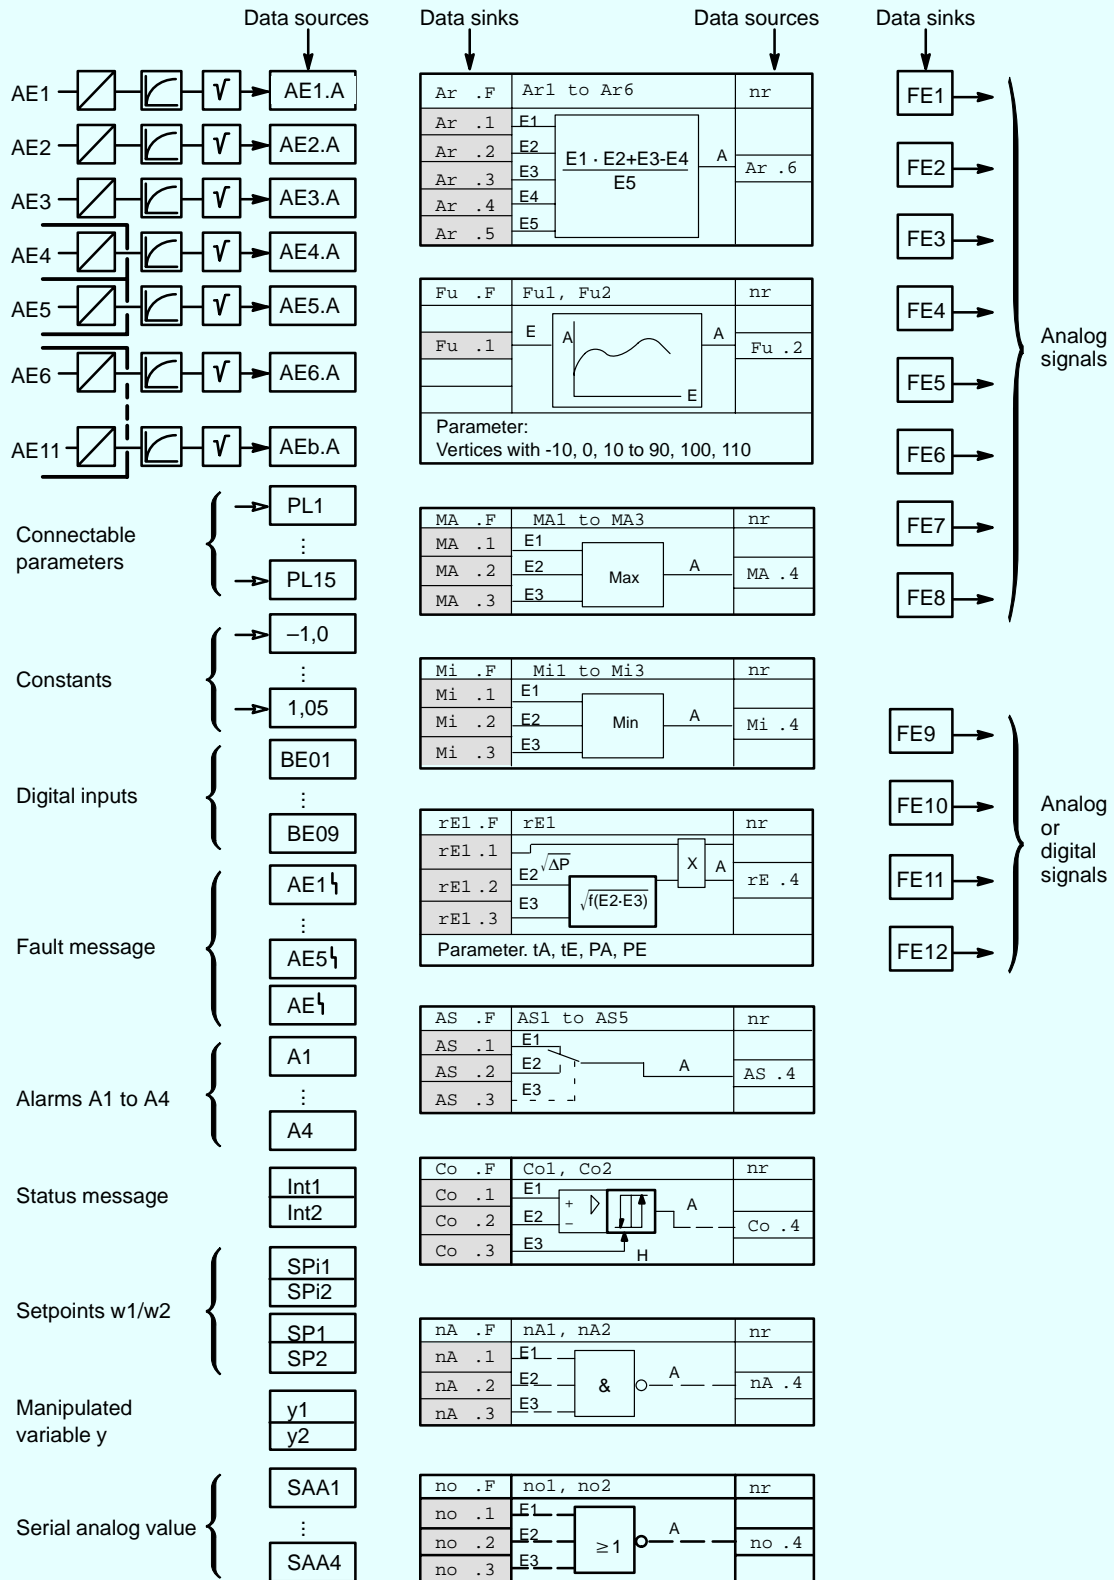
Data sources
Data sinks
Data sources
Data sinks

AE1 AE1.A
AE2 AE2.A
AE3 AE3.A
AE4 AE4.A
AE5 AE5.A
AE6 AE6.A
AE11 AEb.A

Connectable parameters
PL1
⋮
PL15

Constants
–1,0
⋮
1,05

Digital inputs
BE01
⋮
BE09

Fault message
AE1ϟ
⋮
AE5ϟ
AEϟ

Alarms A1 to A4
A1
⋮
A4

Status message
Int1
Int2

Setpoints w1/w2
SPi1
SPi2
SP1
SP2

Manipulated variable y
y1
y2

Serial analog value
SAA1
⋮
SAA4

| Ar .F | Ar1 to Ar6 | nr |
|---|---|---|
| Ar .1 | E1 | |
| Ar .2 | E2 $\frac{E1 \cdot E2+E3-E4}{E5}$ A | Ar .6 |
| Ar .3 | E3 | |
| Ar .4 | E4 | |
| Ar .5 | E5 | |

| Fu .F | Fu1, Fu2 | nr |
|---|---|---|
| Fu .1 | E A A E | Fu .2 |

Parameter:
Vertices with -10, 0, 10 to 90, 100, 110

| MA .F | MA1 to MA3 | nr |
|---|---|---|
| MA .1 | E1 | |
| MA .2 | E2 Max A | MA .4 |
| MA .3 | E3 | |

| Mi .F | Mi1 to Mi3 | nr |
|---|---|---|
| Mi .1 | E1 | |
| Mi .2 | E2 Min A | Mi .4 |
| Mi .3 | E3 | |

| rE1 .F | rE1 | nr |
|---|---|---|
| rE1 .1 | | |
| rE1 .2 | E2 $\sqrt{\Delta P}$ X A $\sqrt{f(E2-E3)}$ | rE .4 |
| rE1 .3 | E3 | |

Parameter. tA, tE, PA, PE

| AS .F | AS1 to AS5 | nr |
|---|---|---|
| AS .1 | E1 | |
| AS .2 | E2 A | AS .4 |
| AS .3 | E3 | |

| Co .F | Co1, Co2 | nr |
|---|---|---|
| Co .1 | E1 + | |
| Co .2 | E2 – A | Co .4 |
| Co .3 | E3 H | |

| nA .F | nA1, nA2 | nr |
|---|---|---|
| nA .1 | E1 | |
| nA .2 | E2 & A | nA .4 |
| nA .3 | E3 | |

| no .F | no1, no2 | nr |
|---|---|---|
| no .1 | E1 | |
| no .2 | E2 ≥1 A | no .4 |
| no .3 | E3 | |

FE1
FE2
FE3
FE4
FE5
FE6
FE7
FE8
Analog signals

FE9
FE10
FE11
FE12
Analog or digital signals